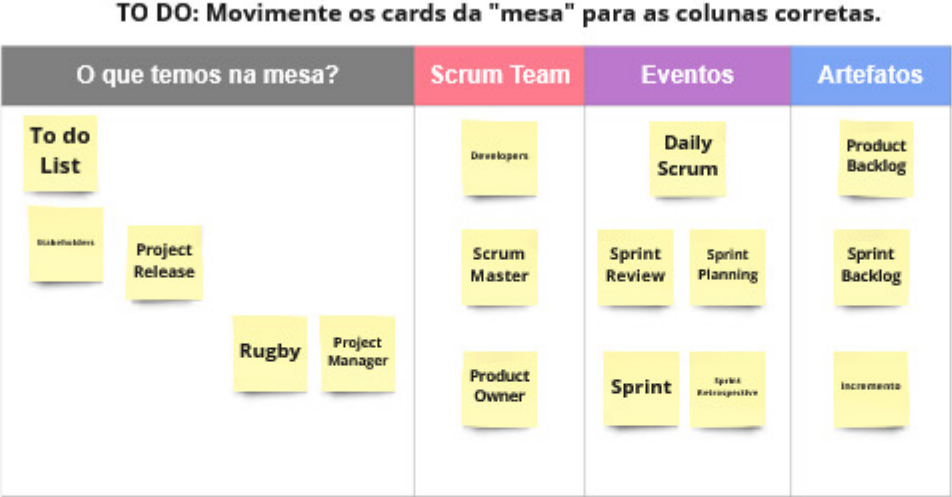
TO DO: Movimente os cards da "mesa" para as colunas corretas.

| O que temos na mesa? | Scrum Team | Eventos | Artefatos |
|---|---|---|---|
| To do List | Developers | Daily Scrum | Product Backlog |
| Stakeholders, Project Release | Scrum Master | Sprint Review, Sprint Planning | Sprint Backlog |
| Rugby, Project Manager | Product Owner | Sprint, Sprint Retrospective | Incremento |